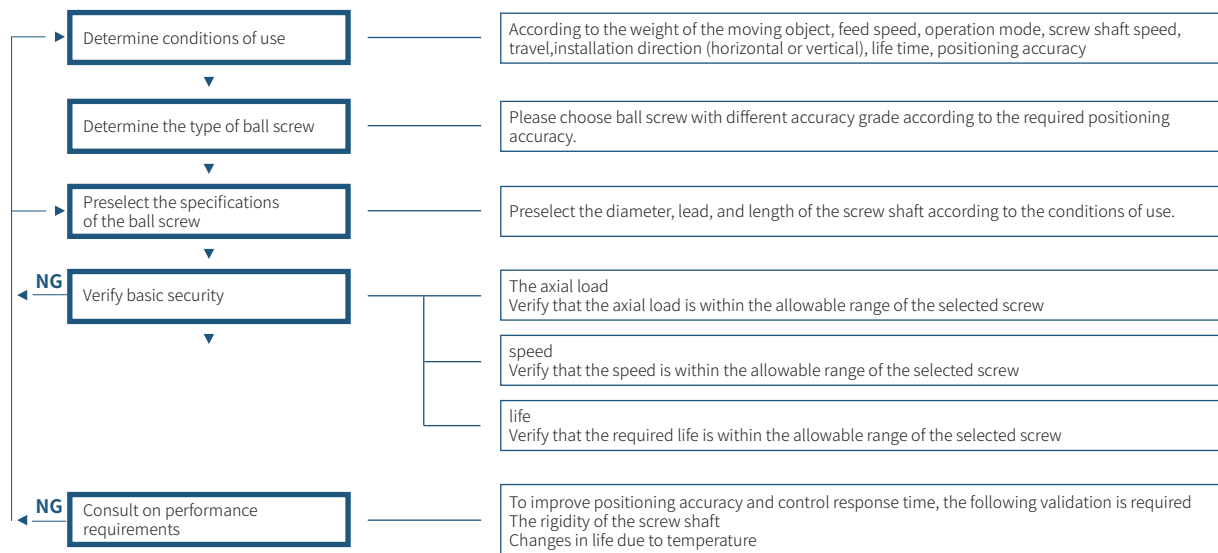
Determine conditions of use

According to the weight of the moving object, feed speed, operation mode, screw shaft speed, travel,installation direction (horizontal or vertical), life time, positioning accuracy

Determine the type of ball screw

Please choose ball screw with different accuracy grade according to the required positioning accuracy.

Preselect the specifications of the ball screw

Preselect the diameter, lead, and length of the screw shaft according to the conditions of use.

NG

Verify basic security

The axial load
Verify that the axial load is within the allowable range of the selected screw

speed
Verify that the speed is within the allowable range of the selected screw

life
Verify that the required life is within the allowable range of the selected screw

NG

Consult on performance requirements

To improve positioning accuracy and control response time, the following validation is required
The rigidity of the screw shaft
Changes in life due to temperature